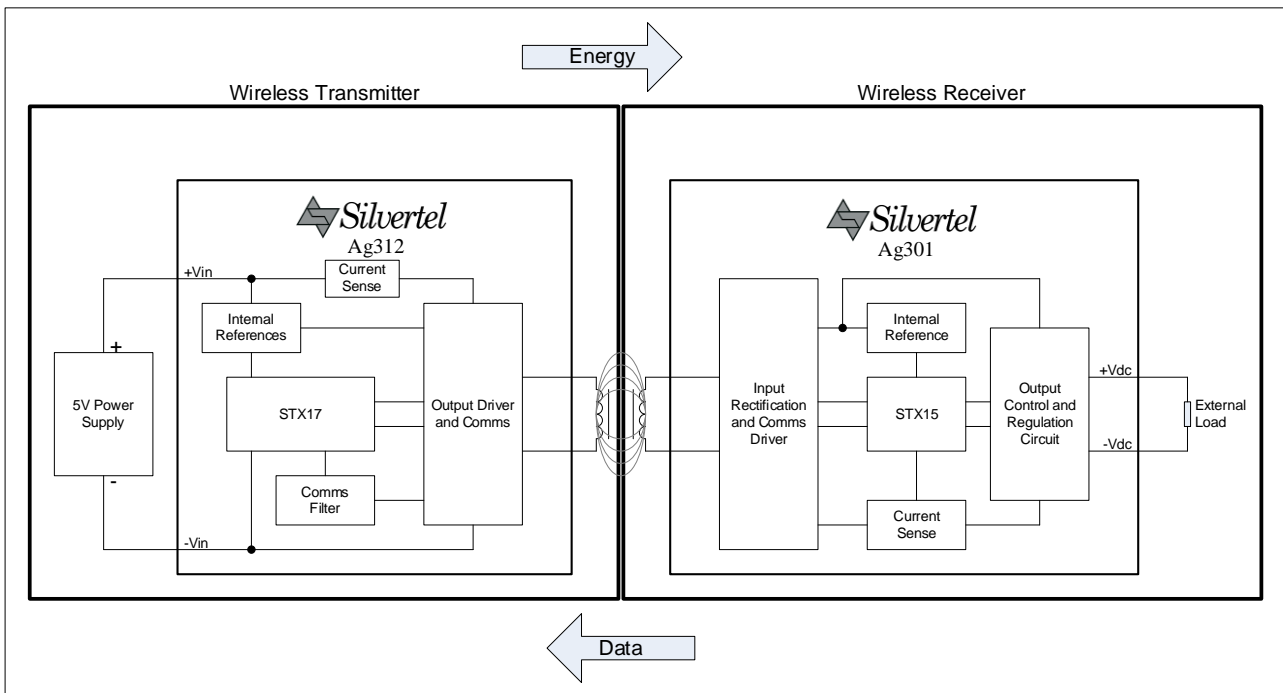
Energy

Wireless Transmitter

Silvertel
Ag312

+Vin

Current Sense

Internal References

+

5V Power Supply

-

STX17

Output Driver and Comms

Comms Filter

-Vin

Wireless Receiver

Silvertel
Ag301

Internal Reference

Input Rectification and Comms Driver

STX15

Output Control and Regulation Circuit

+Vdc

-Vdc

External Load

Current Sense

Data